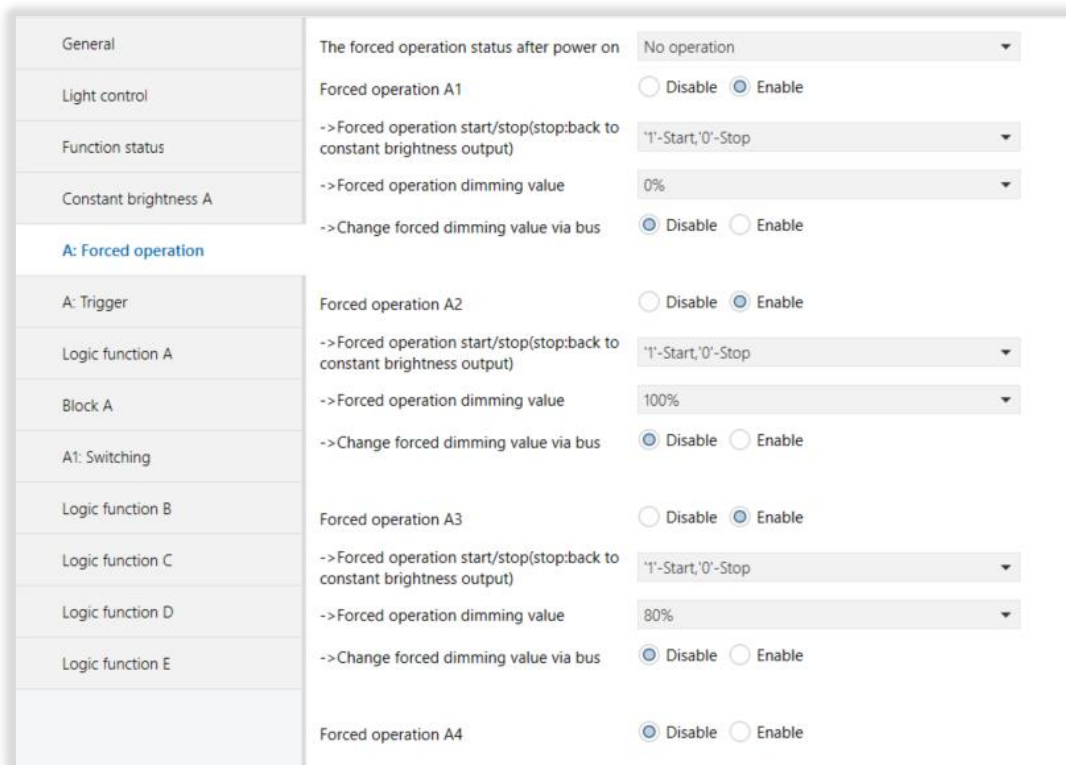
General

Light control

Function status

Constant brightness A

A: Forced operation

A: Trigger

Logic function A

Block A

A1: Switching

Logic function B

Logic function C

Logic function D

Logic function E

The forced operation status after power on | No operation

Forced operation A1 | Disable Enable

->Forced operation start/stop(stop:back to constant brightness output) | '1'-Start,'0'-Stop

->Forced operation dimming value | 0%

->Change forced dimming value via bus | Disable Enable

Forced operation A2 | Disable Enable

->Forced operation start/stop(stop:back to constant brightness output) | '1'-Start,'0'-Stop

->Forced operation dimming value | 100%

->Change forced dimming value via bus | Disable Enable

Forced operation A3 | Disable Enable

->Forced operation start/stop(stop:back to constant brightness output) | '1'-Start,'0'-Stop

->Forced operation dimming value | 80%

->Change forced dimming value via bus | Disable Enable

Forced operation A4 | Disable Enable